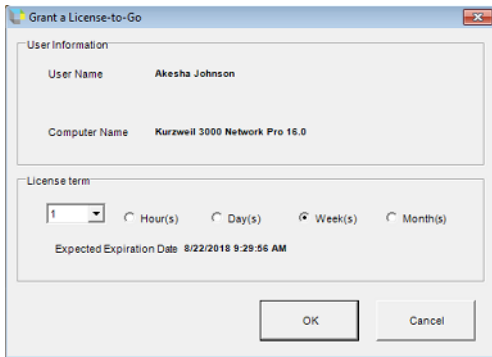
Grant a License-to-Go

User Information

User Name Akesha Johnson

Computer Name Kurzweil 3000 Network Pro 16.0

License term

1 Hour(s) Day(s) Week(s) Month(s)

Expected Expiration Date 8/22/2018 9:29:56 AM

OK

Cancel